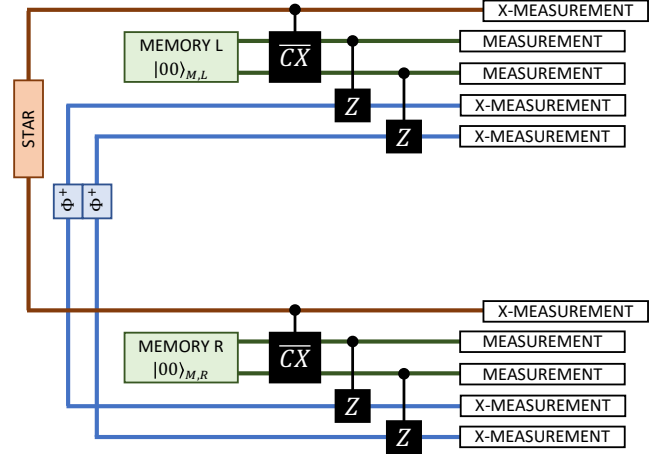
X-MEASUREMENT

MEMORY L
$|00\rangle_{M,L}$

$\overline{CX}$

MEASUREMENT

MEASUREMENT

$Z$

X-MEASUREMENT

$Z$

X-MEASUREMENT

STAR

$\Phi^+$ $\Phi^+$

X-MEASUREMENT

MEMORY R
$|00\rangle_{M,R}$

$\overline{CX}$

MEASUREMENT

MEASUREMENT

$Z$

X-MEASUREMENT

$Z$

X-MEASUREMENT